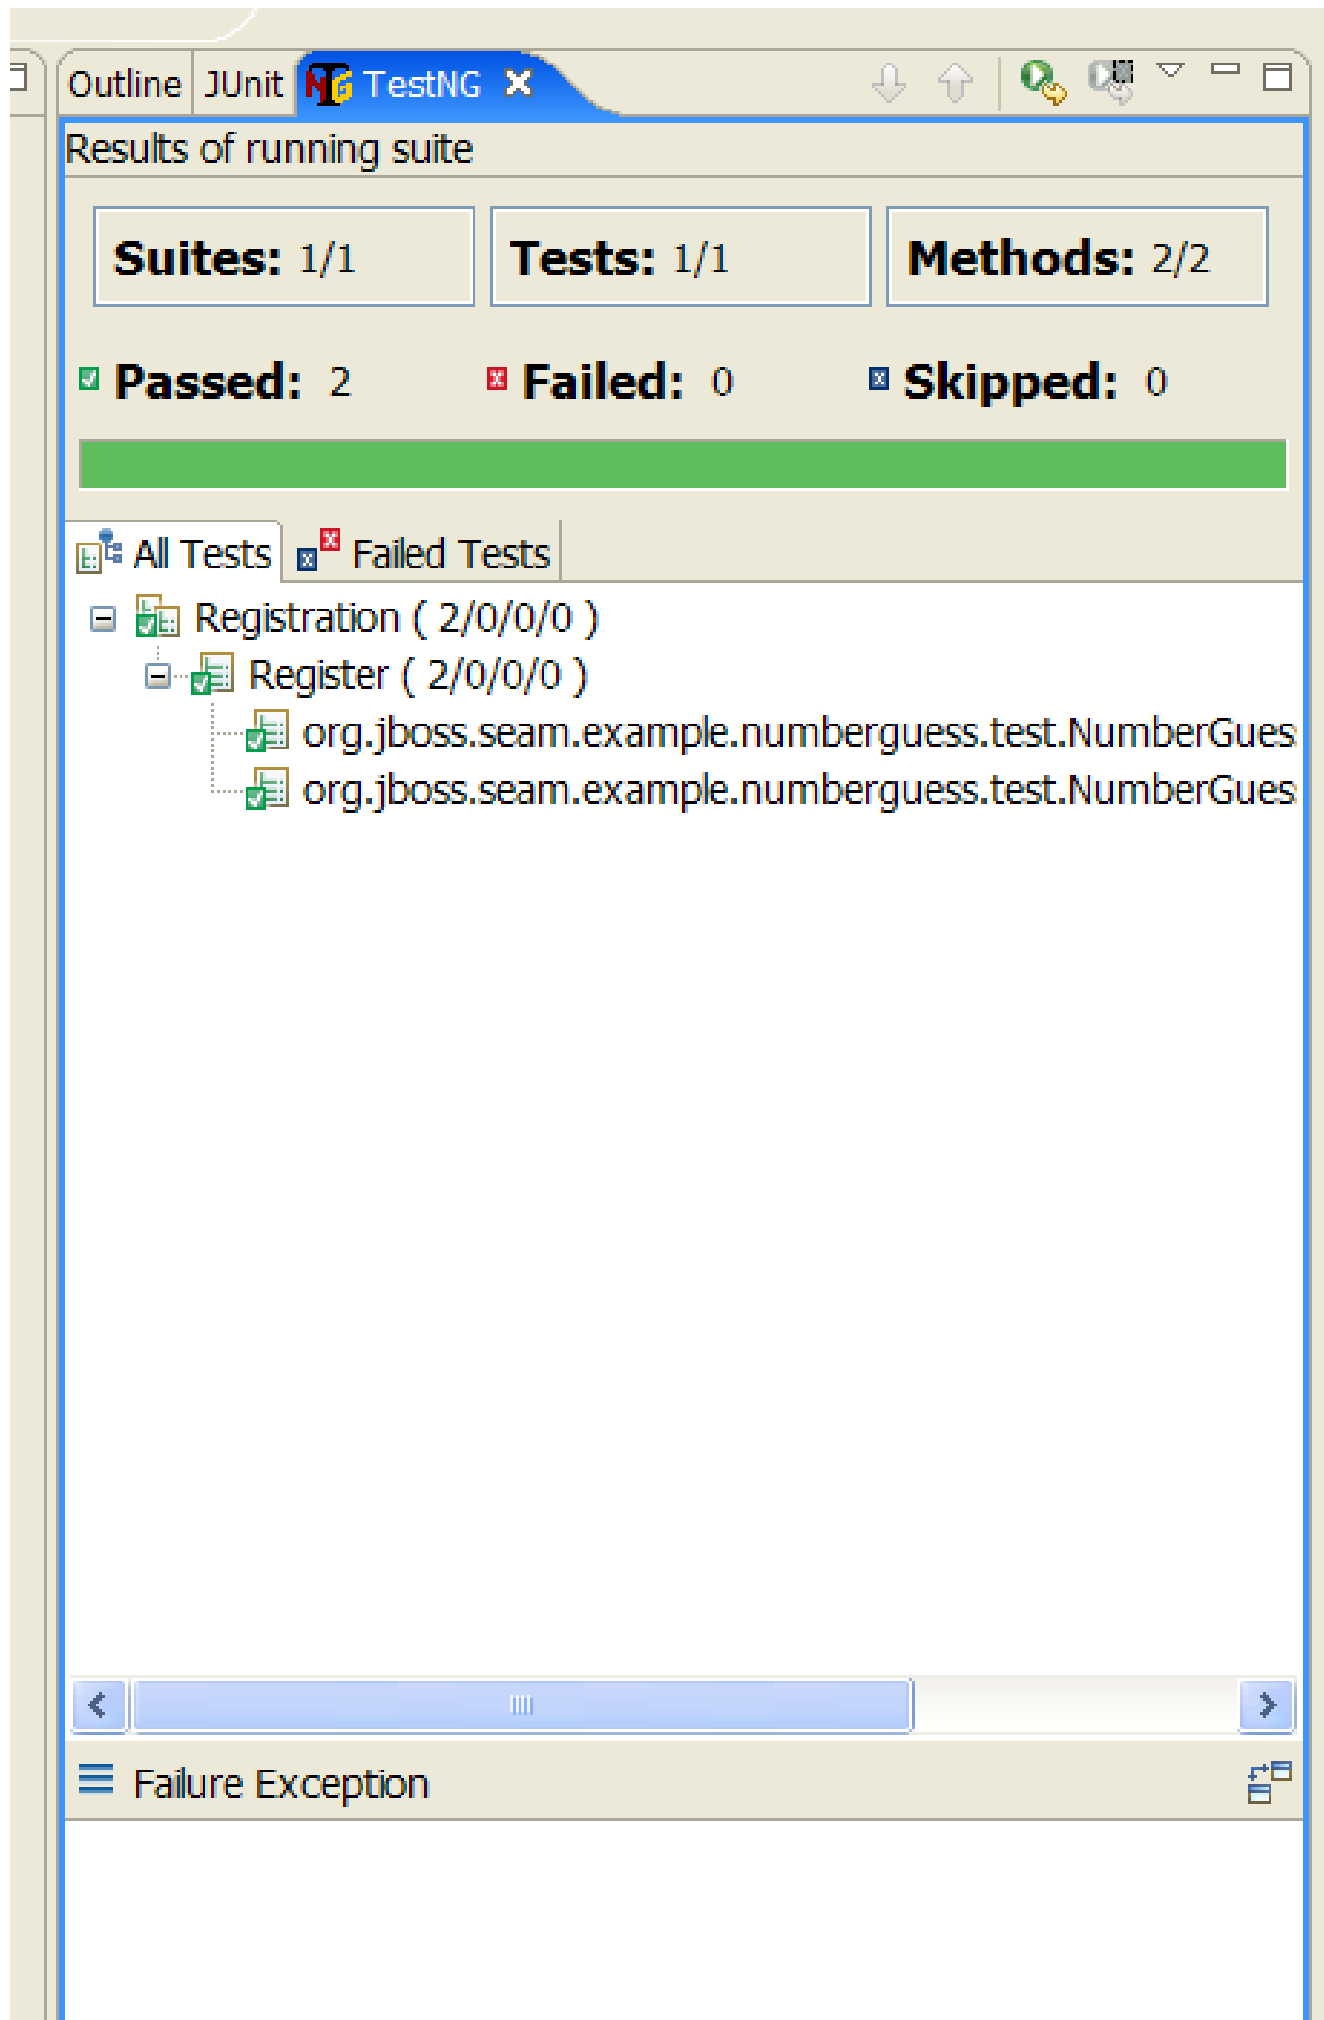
Outline JUnit TestNG

Results of running suite

Suites: 1/1

Tests: 1/1

Methods: 2/2

Passed: 2 Failed: 0 Skipped: 0

All Tests Failed Tests

Registration ( 2/0/0/0 )
Register ( 2/0/0/0 )
org.jboss.seam.example.numberguess.test.NumberGues
org.jboss.seam.example.numberguess.test.NumberGues

Failure Exception